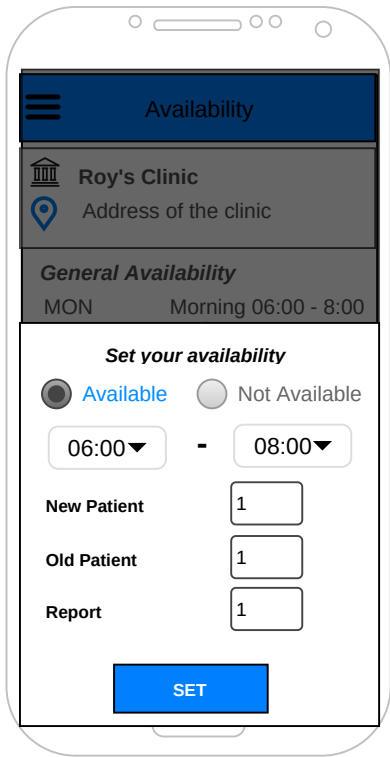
Availability

Roy's Clinic

Address of the clinic

General Availability

MON Morning 06:00 - 8:00

Set your availability

Available Not Available

06:00 - 08:00

New Patient 1

Old Patient 1

Report 1

SET